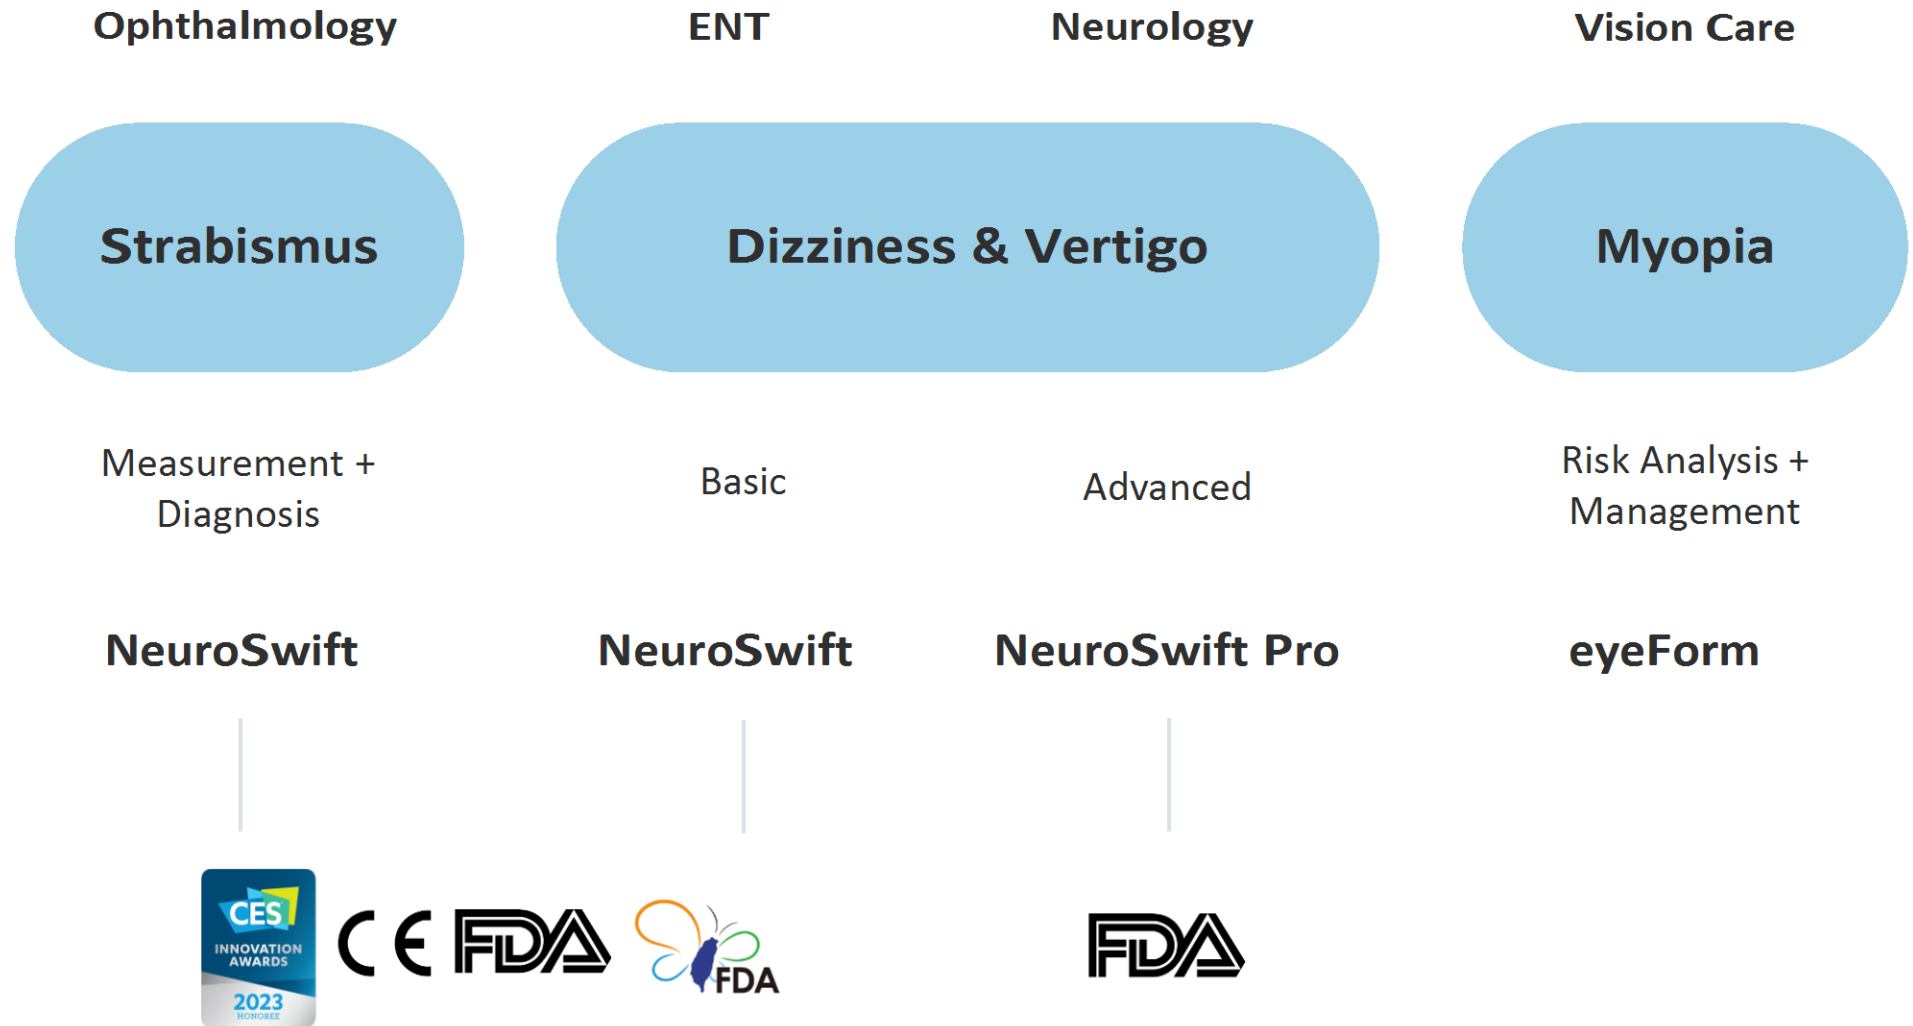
Ophthalmology ENT Neurology Vision Care

Strabismus

Dizziness & Vertigo

Myopia

Measurement + Diagnosis

Basic

Advanced

Risk Analysis + Management

NeuroSwift

NeuroSwift

NeuroSwift Pro

eyeForm

CES INNOVATION AWARDS 2023 HONOREE

CE

FDA

FDA

FDA